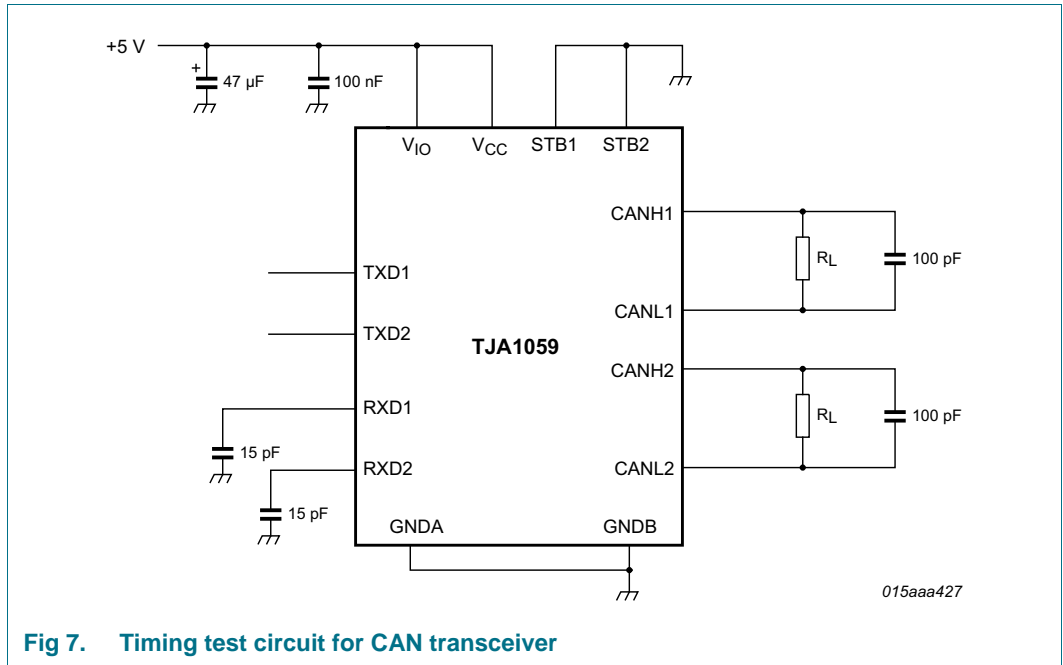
+5 V

+

47 μF

100 nF

$V_{IO}$

$V_{CC}$

STB1

STB2

CANH1

$R_L$

100 pF

TXD1

CANL1

TXD2

TJA1059

CANH2

RXD1

$R_L$

100 pF

15 pF

RXD2

CANL2

15 pF

GNDA

GNDB

015aaa427

Fig 7. Timing test circuit for CAN transceiver